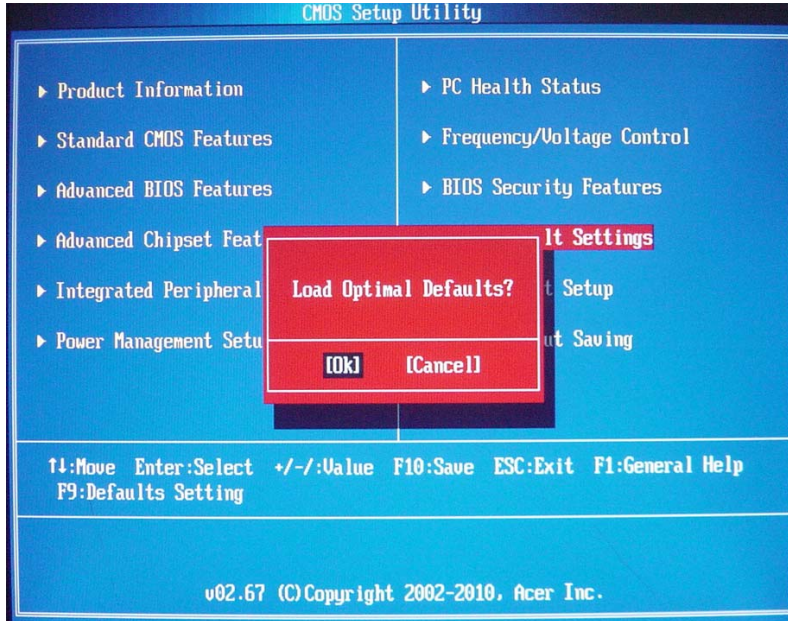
CMOS Setup Utility

▶ Product Information

▶ Standard CMOS Features

▶ Advanced BIOS Features

▶ Advanced Chipset Feat

▶ Integrated Peripheral

▶ Power Management Setu

▶ PC Health Status

▶ Frequency/Voltage Control

▶ BIOS Security Features

lt Settings

t Setup

ut Saving

Load Optimal Defaults?

[Ok] [Cancel]

↑↓:Move Enter:Select +/-/:Value F10:Save ESC:Exit F1:General Help
F9:Defaults Setting

v02.67 (C)Copyright 2002-2010, Acer Inc.